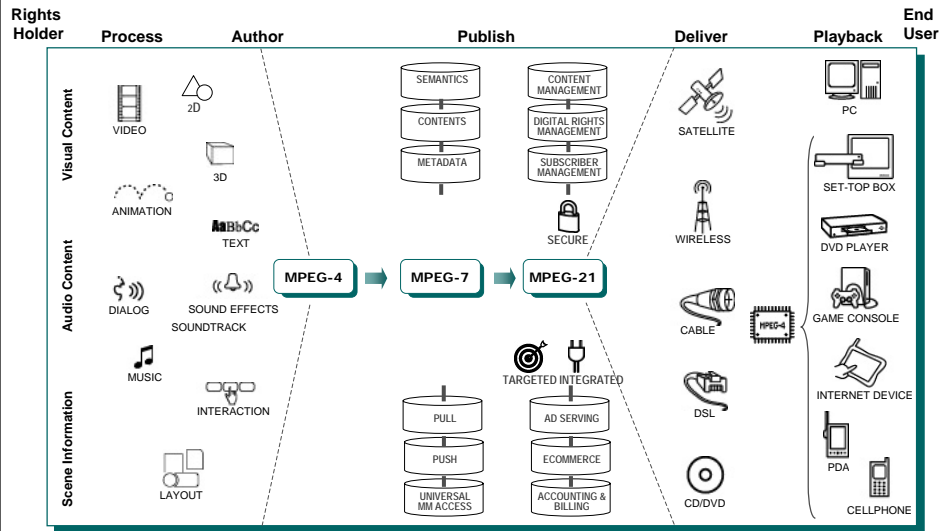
Rights Holder

Process

Author

Publish

Deliver

Playback

End User

Visual Content

Audio Content

Scene Information

VIDEO

2D

3D

ANIMATION

AaBbCc

TEXT

DIALOG

SOUND EFFECTS

SOUNDTRACK

MUSIC

INTERACTION

LAYOUT

SEMANTICS

CONTENTS

METADATA

CONTENT MANAGEMENT

DIGITAL RIGHTS MANAGEMENT

SUBSCRIBER MANAGEMENT

SECURE

MPEG-4

MPEG-7

MPEG-21

TARGETED INTEGRATED

PULL

PUSH

UNIVERSAL MM ACCESS

AD SERVING

ECOMMERCE

ACCOUNTING & BILLING

SATELLITE

WIRELESS

CABLE

MPEG-4

DSL

CD/DVD

PC

SET-TOP BOX

DVD PLAYER

GAME CONSOLE

INTERNET DEVICE

PDA

CELLPHONE